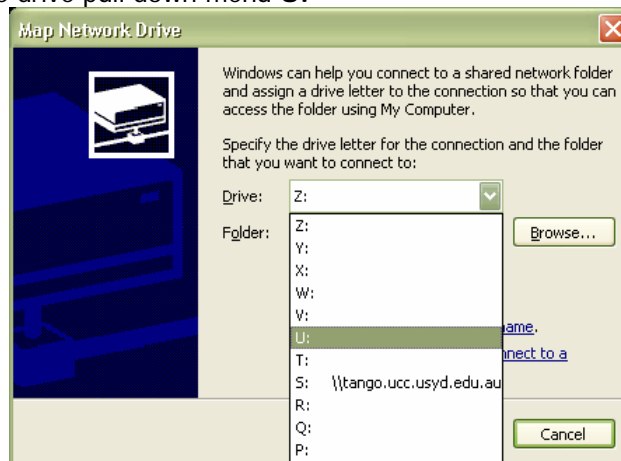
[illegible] drive pull down menu U.

Map Network Drive

Windows can help you connect to a shared network folder and assign a drive letter to the connection so that you can access the folder using My Computer.

Specify the drive letter for the connection and the folder that you want to connect to:

Drive: Z:

Folder:

Browse...

Z:
Y:
X:
W:
V:
U:
T:
S: \\tango.ucc.usyd.edu.au
R:
Q:
P:

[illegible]ame.

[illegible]nnect to a

Cancel